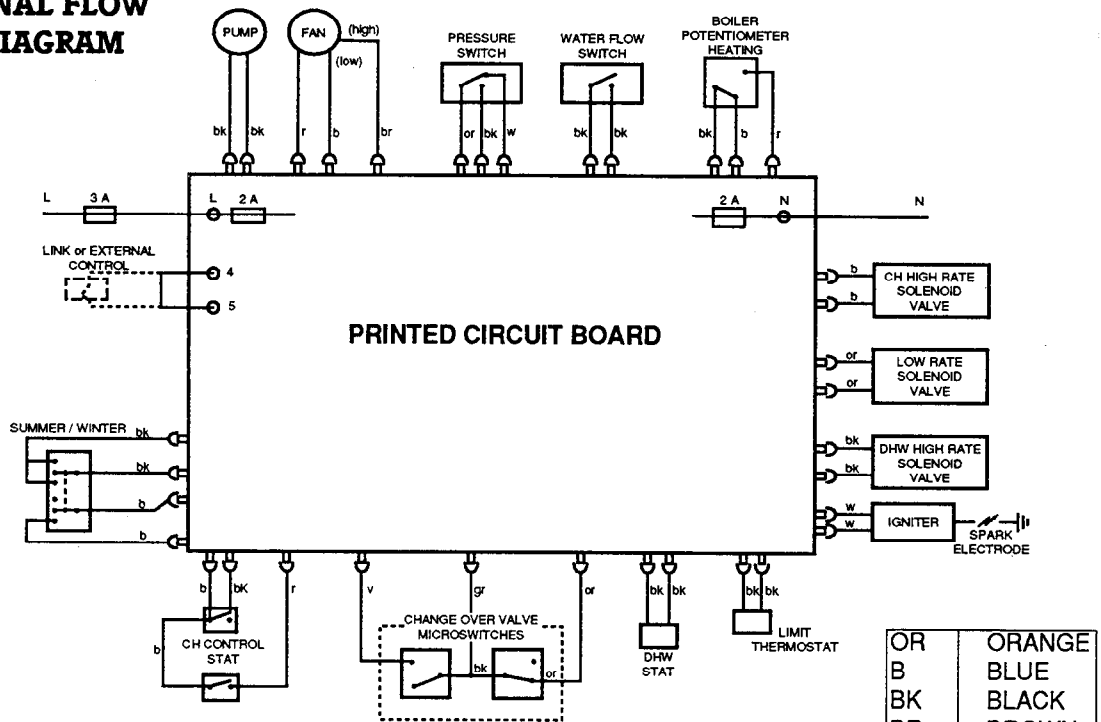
NAL FLOW
IAGRAM

PUMP
FAN
(high)
(low)
PRESSURE SWITCH
WATER FLOW SWITCH
BOILER POTENTIOMETER HEATING

bk bk r b br or bk w bk bk bk b r

L 3 A L 2 A
2 A N N

LINK or EXTERNAL CONTROL
4
5

PRINTED CIRCUIT BOARD

b
b
CH HIGH RATE SOLENOID VALVE
or
or
LOW RATE SOLENOID VALVE
bk
bk
DHW HIGH RATE SOLENOID VALVE
w
w
IGNITER
SPARK ELECTRODE

SUMMER / WINTER bk
bk
b
b

b bK r v gr or bk bk bk bk
b
CH CONTROL STAT
CHANGE OVER VALVE MICROSWITCHES
bk or
DHW STAT
LIMIT THERMOSTAT

| OR | ORANGE |
|---|---|
| B | BLUE |
| BK | BLACK |
| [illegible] | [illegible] |